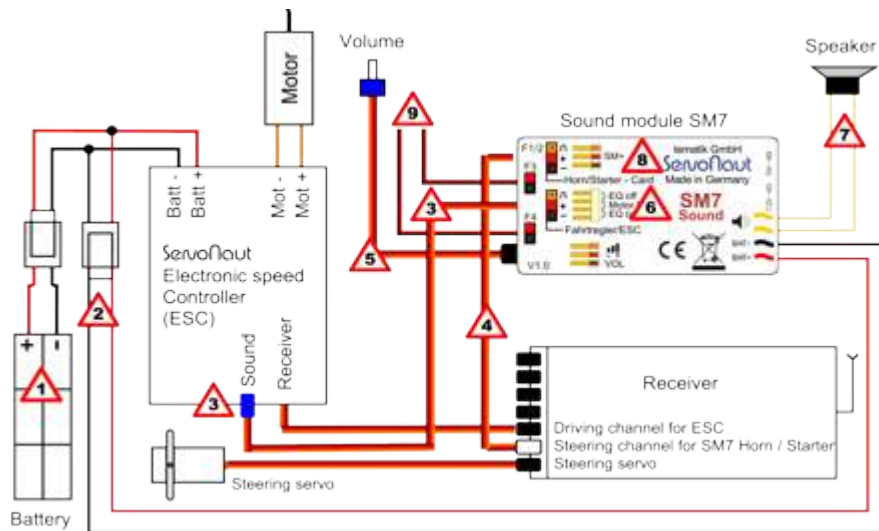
Motor

Volume

Speaker

Sound module SM7

9

8

7

3

6

5

4

2

1

3

Batt -
Batt +

Mot -
Mot +

ServoNaut
Electronic speed
Controller
(ESC)

Sound
Receiver

F1/2
F3
F4

SM+
Horn/Starter - Card
EQ off
Motor
EQ
Fahrtregler/ESC

tematik GmbH
ServoNaut
Made in Germany

SM7
Sound

CE

V1.0

VOL

Batt -
Batt +

Receiver

Driving channel for ESC
Steering channel for SM7 Horn / Starter
Steering servo

Steering servo

+
-

Battery